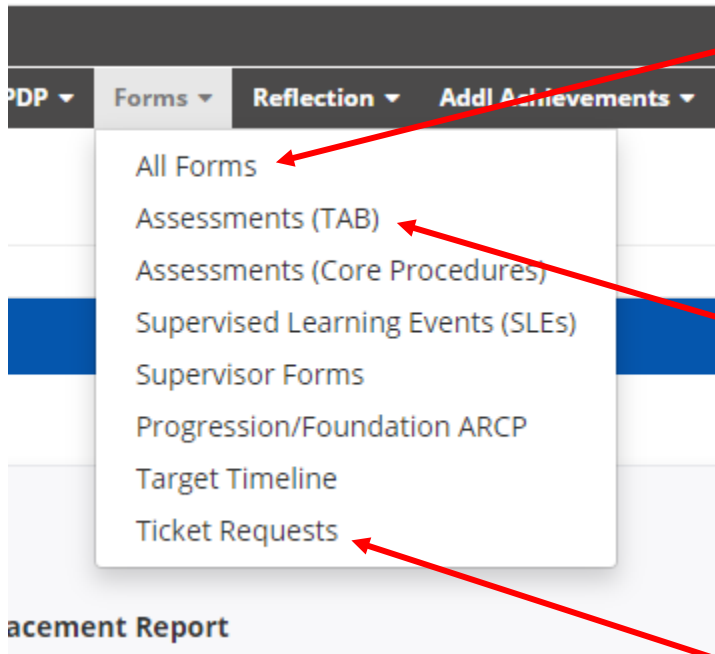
PDP ▾ Forms ▾ Reflection ▾ Addl Achievements ▾

All Forms
Assessments (TAB)
Assessments (Core Procedures)
Supervised Learning Events (SLEs)
Supervisor Forms
Progression/Foundation ARCP
Target Timeline
Ticket Requests

acement Report